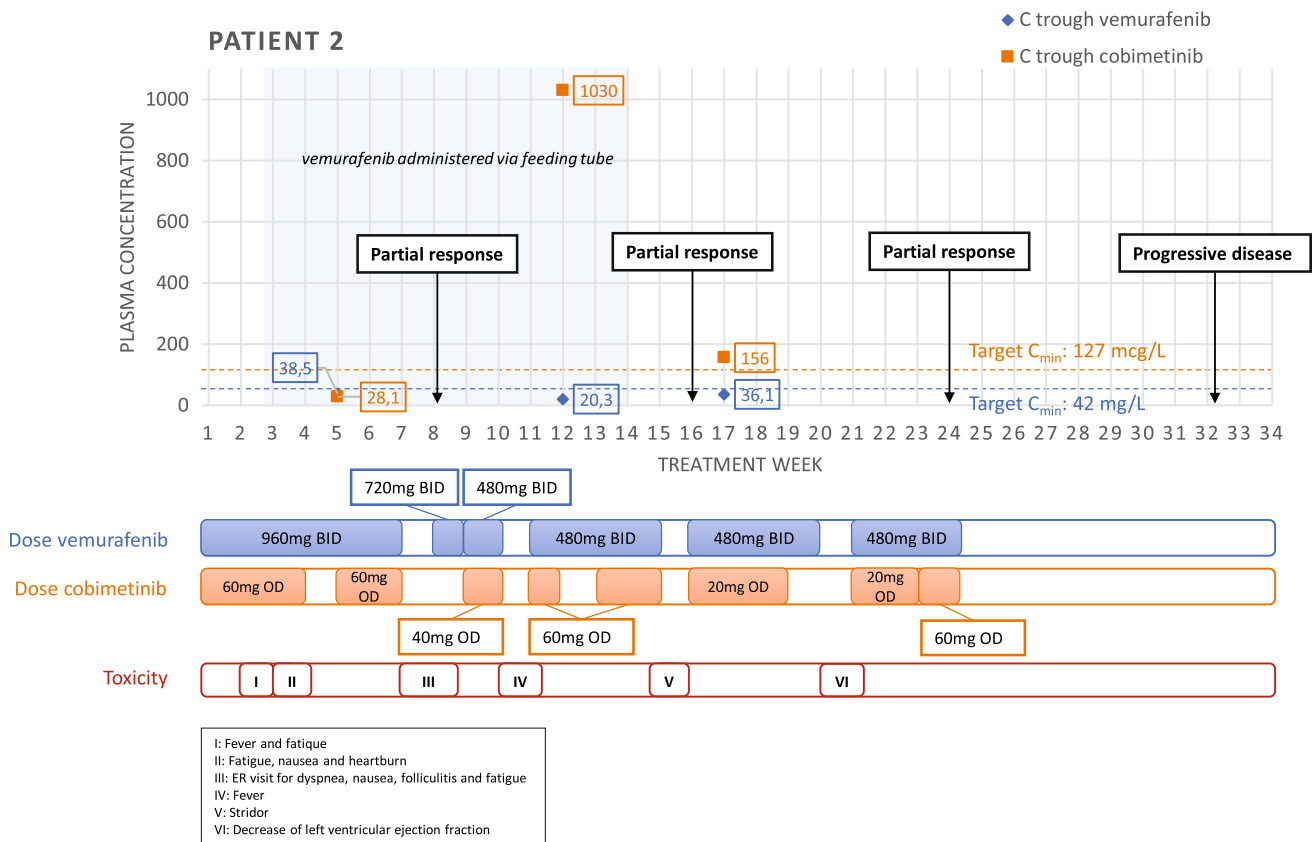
PATIENT 2

C trough vemurafenib
C trough cobimetinib

PLASMA CONCENTRATION

1000
800
600
400
200
0

vemurafenib administered via feeding tube

1030

Partial response
Partial response
Partial response
Progressive disease

156
Target $C_{min}$: 127 mcg/L
38,5
28,1
20,3
36,1
Target $C_{min}$: 42 mg/L

1 2 3 4 5 6 7 8 9 10 11 12 13 14 15 16 17 18 19 20 21 22 23 24 25 26 27 28 29 30 31 32 33 34

TREATMENT WEEK

720mg BID
480mg BID

Dose vemurafenib
960mg BID
480mg BID
480mg BID
480mg BID

Dose cobimetinib
60mg OD
60mg OD
20mg OD
20mg OD

40mg OD
60mg OD
60mg OD

Toxicity
I
II
III
IV
V
VI

I: Fever and fatique
II: Fatigue, nausea and heartburn
III: ER visit for dyspnea, nausea, folliculitis and fatigue
IV: Fever
V: Stridor
VI: Decrease of left ventricular ejection fraction